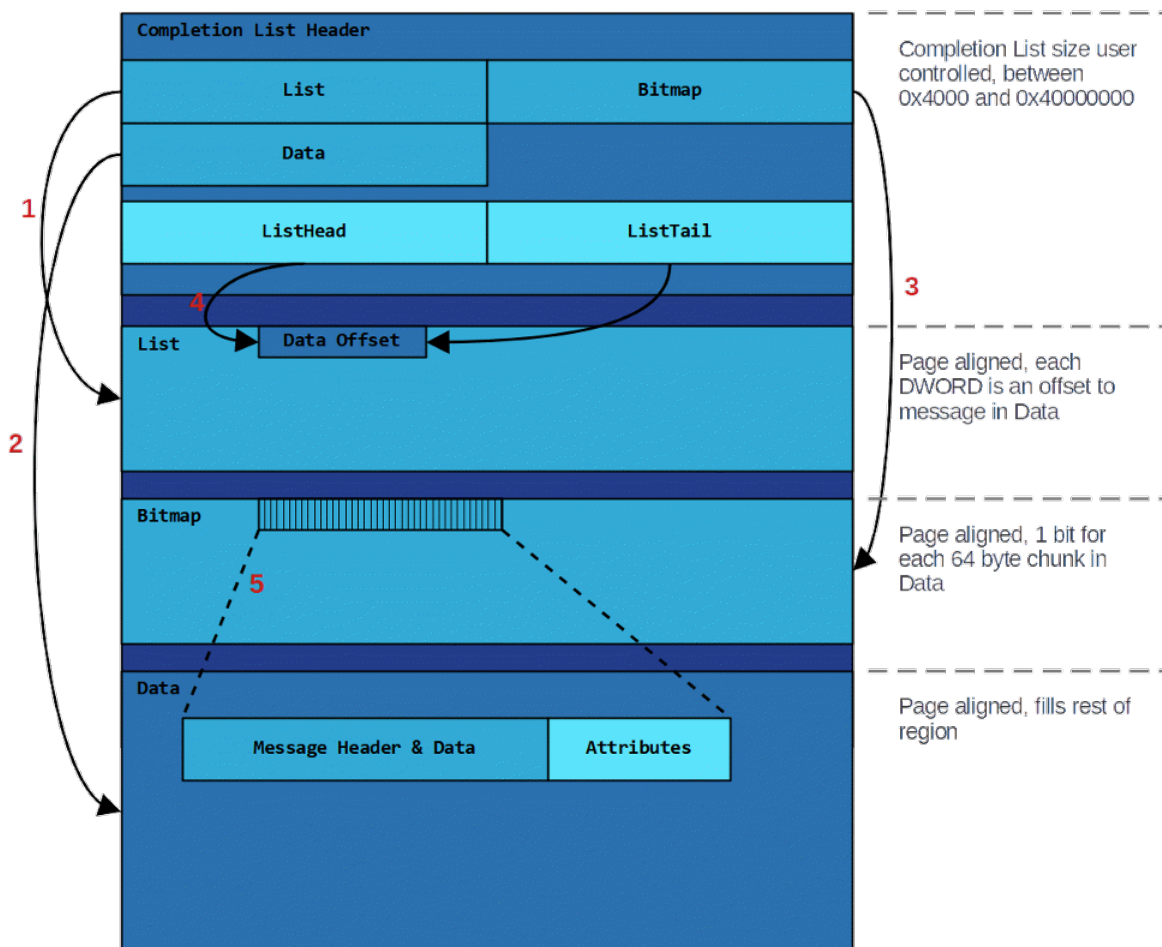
Completion List Header

List

Bitmap

Data

ListHead

ListTail

1

2

3

4

Data Offset

List

Bitmap

5

Data

Message Header & Data

Attributes

Completion List size user controlled, between 0x4000 and 0x40000000

Page aligned, each DWORD is an offset to message in Data

Page aligned, 1 bit for each 64 byte chunk in Data

Page aligned, fills rest of region